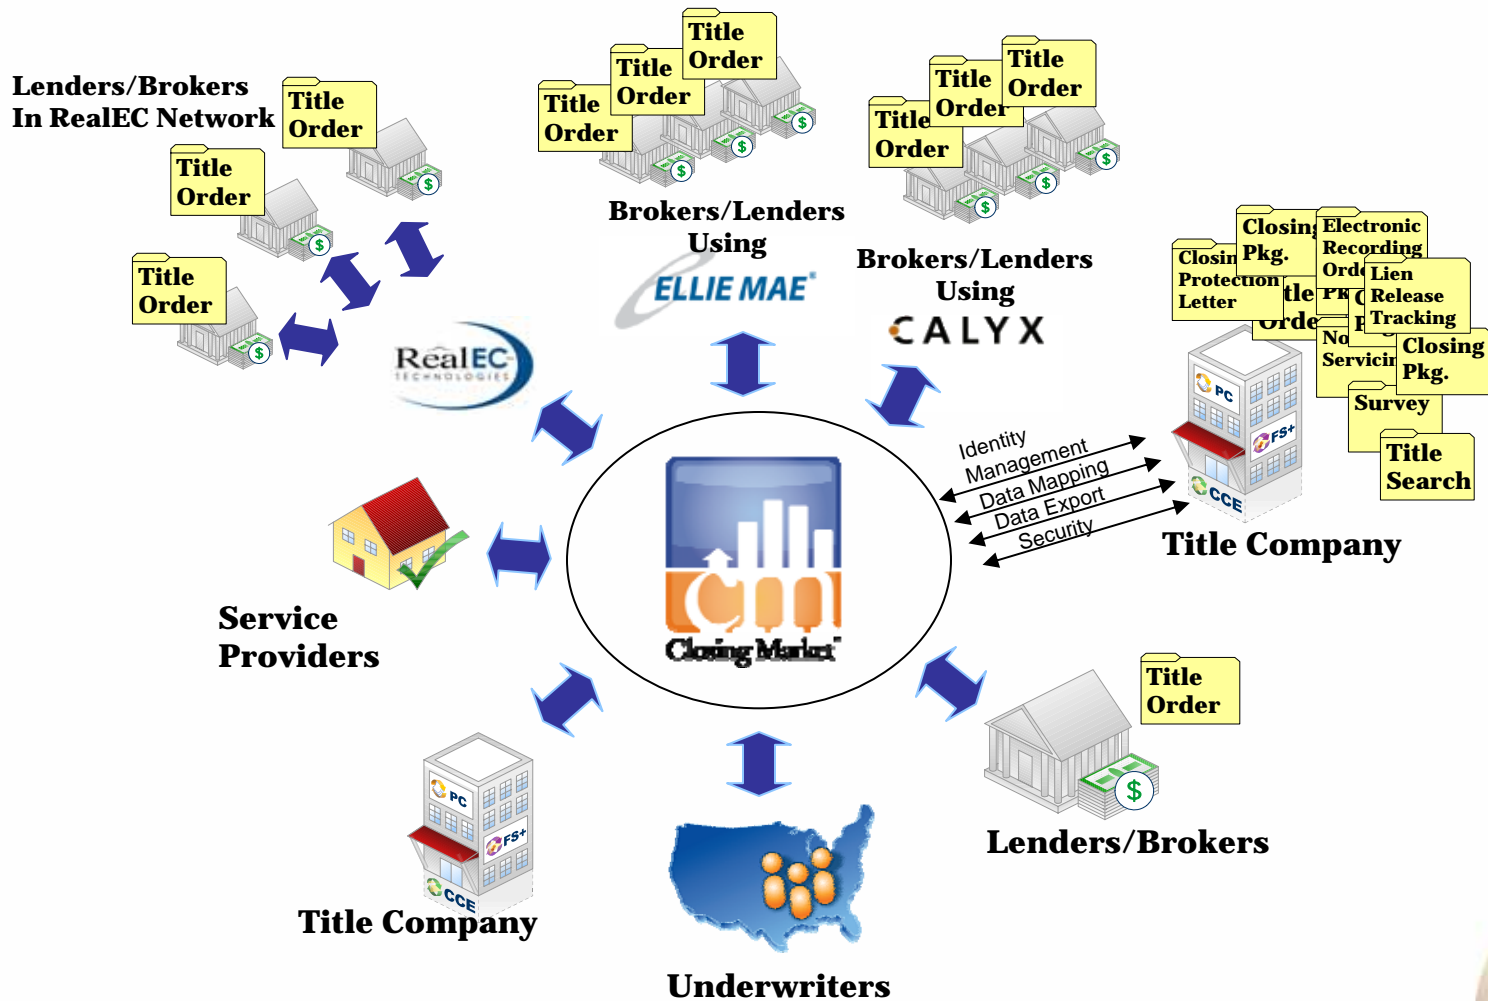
Lenders/Brokers In RealEC Network

Title Order

Title Order

Title Order

Title Order

Title Order

Title Order

Brokers/Lenders Using

ELLIE MAE

Title Order

Title Order

Title Order

Brokers/Lenders Using

CALYX

RealEC TECHNOLOGIES

Closin Protection Letter

Closing Pkg.

Electronic Recording Ord

tle Orde

Lien Release Tracking

No Servicin

Closing Pkg.

Survey

Title Search

PC

FS+

CCE

Identity Management

Data Mapping

Data Export

Security

Title Company

Service Providers

Closing Market

Title Order

Lenders/Brokers

PC

FS+

CCE

Title Company

Underwriters